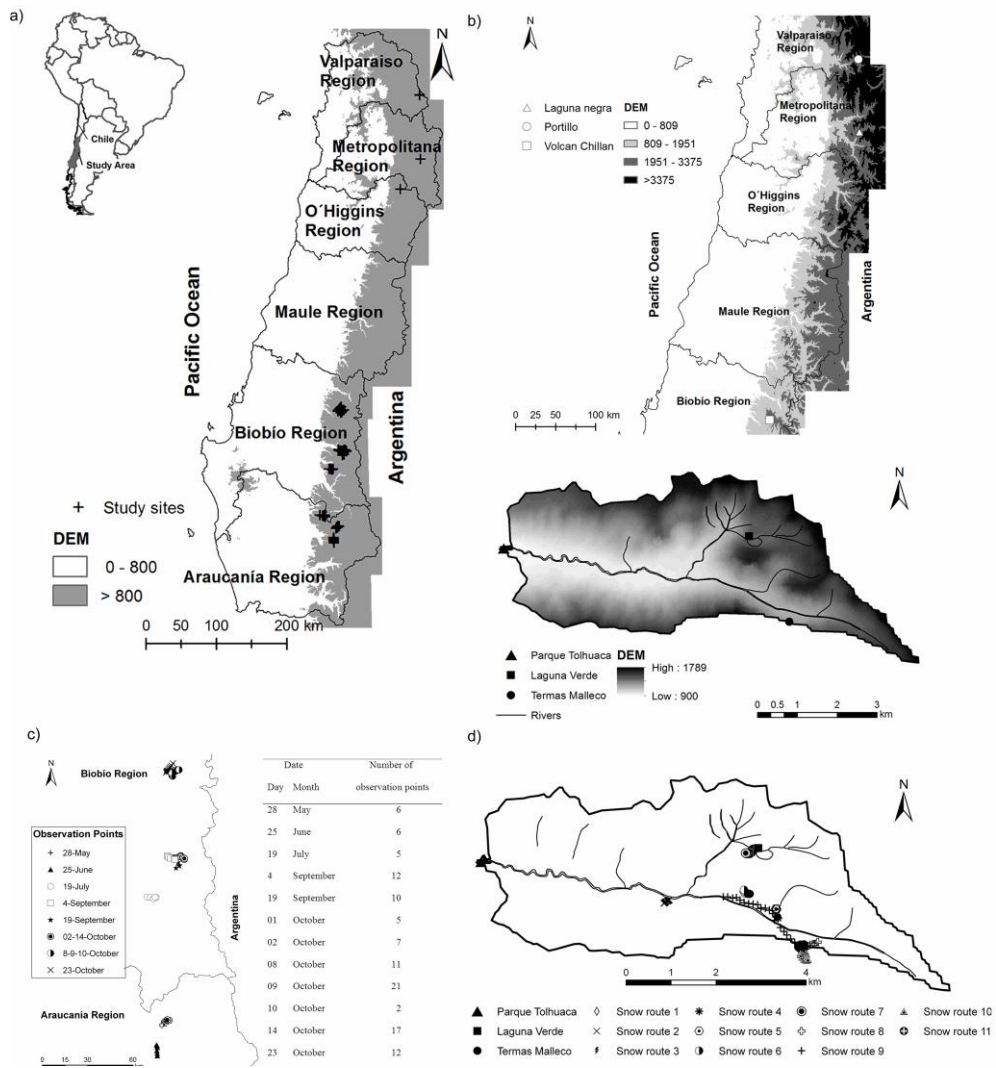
a)

Chile
Study Area

N
Valparaiso Region
Metropolitana Region
O´Higgins Region
Maule Region
Pacific Ocean
Biobío Region
Argentina
Araucanía Region

+ Study sites
DEM
0 - 800
> 800

0 50 100 200 km

b)

N
Valparaiso Region
Metropolitana Region
O´Higgins Region
Pacific Ocean
Maule Region
Argentina
Biobío Region

Laguna negra
Portillo
Volcan Chillan
DEM
0 - 809
809 - 1951
1951 - 3375
>3375

0 25 50 100 km

N
Parque Tolhuaca
Laguna Verde
Termas Malleco
Rivers
DEM
High : 1789
Low : 900
0 0.5 1 2 3 km

c)

N
Biobio Region
Observation Points
28-May
25-June
19-July
4-September
19-September
02-14-October
8-9-10-October
23-October
Argentina
Araucanía Region
0 15 30 60

| Date | | Number of observation points |
|---|---|---|
| Day | Month | |
| 28 | May | 6 |
| 25 | June | 6 |
| 19 | July | 5 |
| 4 | September | 12 |
| 19 | September | 10 |
| 01 | October | 5 |
| 02 | October | 7 |
| 08 | October | 11 |
| 09 | October | 21 |
| 10 | October | 2 |
| 14 | October | 17 |
| 23 | October | 12 |

d)

N
0 1 2 4 km

Parque Tolhuaca
Laguna Verde
Termas Malleco
Snow route 1
Snow route 2
Snow route 3
Snow route 4
Snow route 5
Snow route 6
Snow route 7
Snow route 8
Snow route 9
Snow route 10
Snow route 11